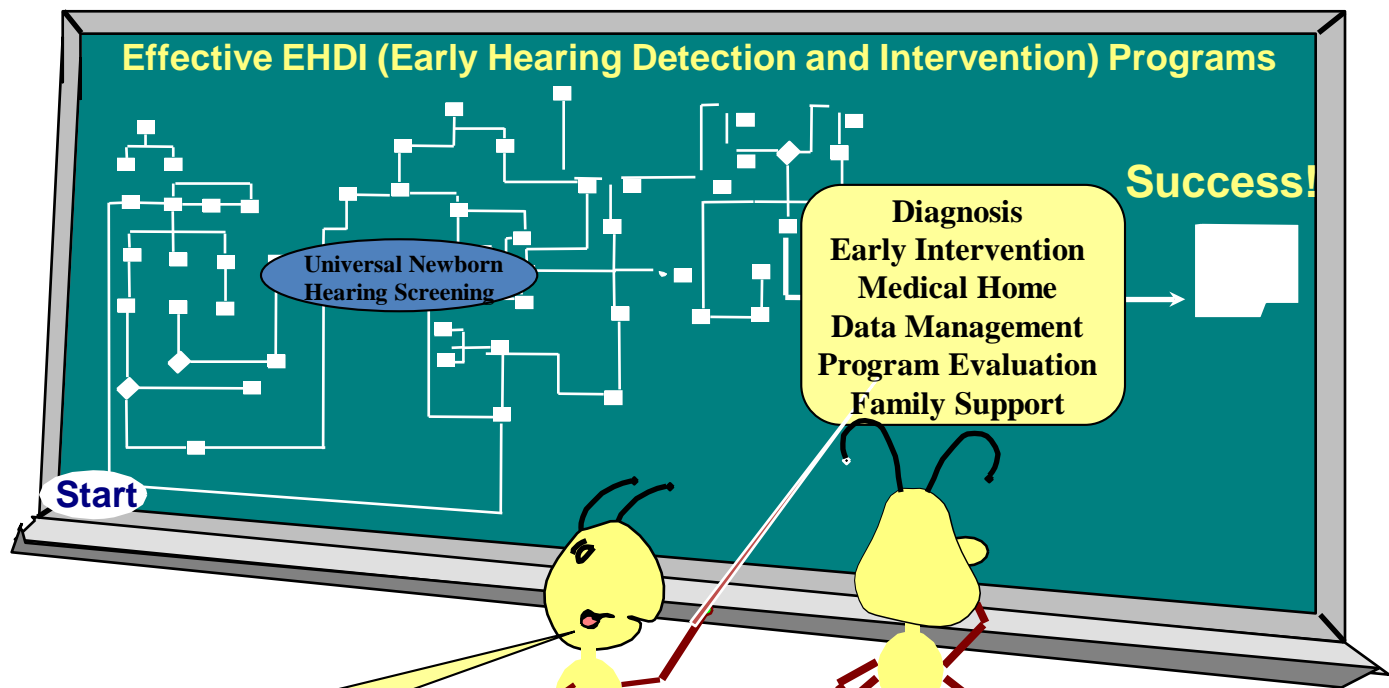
Effective EHDI (Early Hearing Detection and Intervention) Programs

Universal Newborn Hearing Screening

Diagnosis
Early Intervention
Medical Home
Data Management
Program Evaluation
Family Support

Success!

Start